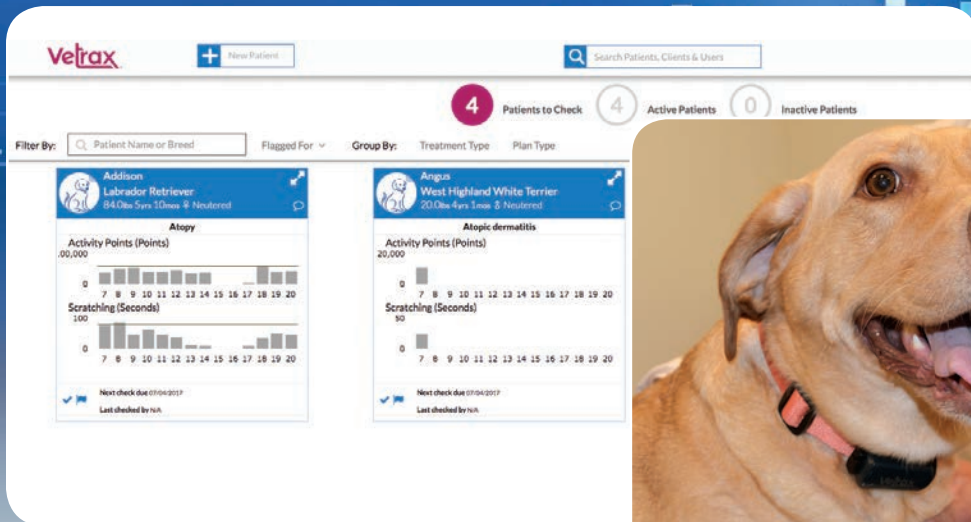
Vetrax

New Patient

Search Patients, Clients & Users

4 Patients to Check

4 Active Patients

0 Inactive Patients

Filter By: Patient Name or Breed

Flagged For

Group By: Treatment Type Plan Type

Addison
Labrador Retriever
84.0lbs 5yrs 10mos ♀ Neutered

Atopy

Activity Points (Points)
.00,000
0
7 8 9 10 11 12 13 14 15 16 17 18 19 20

Scratching (Seconds)
100
0
7 8 9 10 11 12 13 14 15 16 17 18 19 20

Next check due 07/04/2017
Last checked by N/A

Angus
West Highland White Terrier
20.0lbs 4yrs 1mos ♂ Neutered

Atopic dermatitis

Activity Points (Points)
20,000
0
7 8 9 10 11 12 13 14 15 16 17 18 19 20

Scratching (Seconds)
50
0
7 8 9 10 11 12 13 14 15 16 17 18 19 20

Next check due 07/04/2017
Last checked by N/A

Vetrax